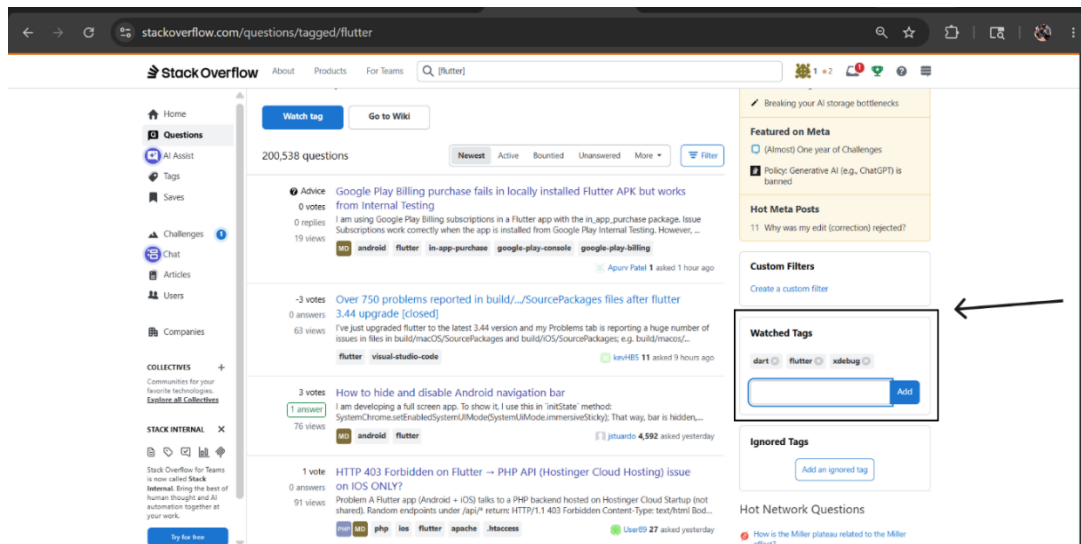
stackoverflow.com/questions/tagged/flutter

Stack Overflow About Products For Teams [flutter]

1 •2

Home
Questions
AI Assist
Tags
Saves

Challenges 1
Chat
Articles
Users

Companies

COLLECTIVES +
Communities for your favorite technologies. Explore all Collectives

STACK INTERNAL ✕
Stack Overflow for Teams is now called Stack Internal. Bring the best of human thought and AI automation together at your work.

Try for free

Watch tag Go to Wiki

200,538 questions

Newest Active Bountied Unanswered More ▾ Filter

Advice
0 votes
0 replies
19 views
Google Play Billing purchase fails in locally installed Flutter APK but works from Internal Testing
I am using Google Play Billing subscriptions in a Flutter app with the in_app_purchase package. Issue Subscriptions work correctly when the app is installed from Google Play Internal Testing. However, ...
MD android flutter in-app-purchase google-play-console google-play-billing
Apurv Patel 1 asked 1 hour ago

-3 votes
0 answers
63 views
Over 750 problems reported in build/.../SourcePackages files after flutter 3.44 upgrade [closed]
I've just upgraded flutter to the latest 3.44 version and my Problems tab is reporting a huge number of issues in files in build/macOS/SourcePackages and build/iOS/SourcePackages; e.g. build/macos/...
flutter visual-studio-code
kevHB5 11 asked 9 hours ago

3 votes
1 answer
76 views
How to hide and disable Android navigation bar
I am developing a full screen app. To show it, I use this in `initState` method: SystemChrome.setEnabledSystemUIMode(SystemUiMode.immersiveSticky); That way, bar is hidden,...
MD android flutter
jstuardo 4,592 asked yesterday

1 vote
0 answers
91 views
HTTP 403 Forbidden on Flutter → PHP API (Hostinger Cloud Hosting) issue on IOS ONLY?
Problem A Flutter app (Android + iOS) talks to a PHP backend hosted on Hostinger Cloud Startup (not shared). Random endpoints under /api/* return: HTTP/1.1 403 Forbidden Content-Type: text/html Bod...
PHP MD php ios flutter apache .htaccess
User89 27 asked yesterday

Breaking your AI storage bottlenecks

Featured on Meta
(Almost) One year of Challenges
Policy: Generative AI (e.g., ChatGPT) is banned

Hot Meta Posts
11 Why was my edit (correction) rejected?

Custom Filters
Create a custom filter

Watched Tags
dart flutter xdebug
Add

Ignored Tags
Add an ignored tag

Hot Network Questions
How is the Miller plateau related to the Miller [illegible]